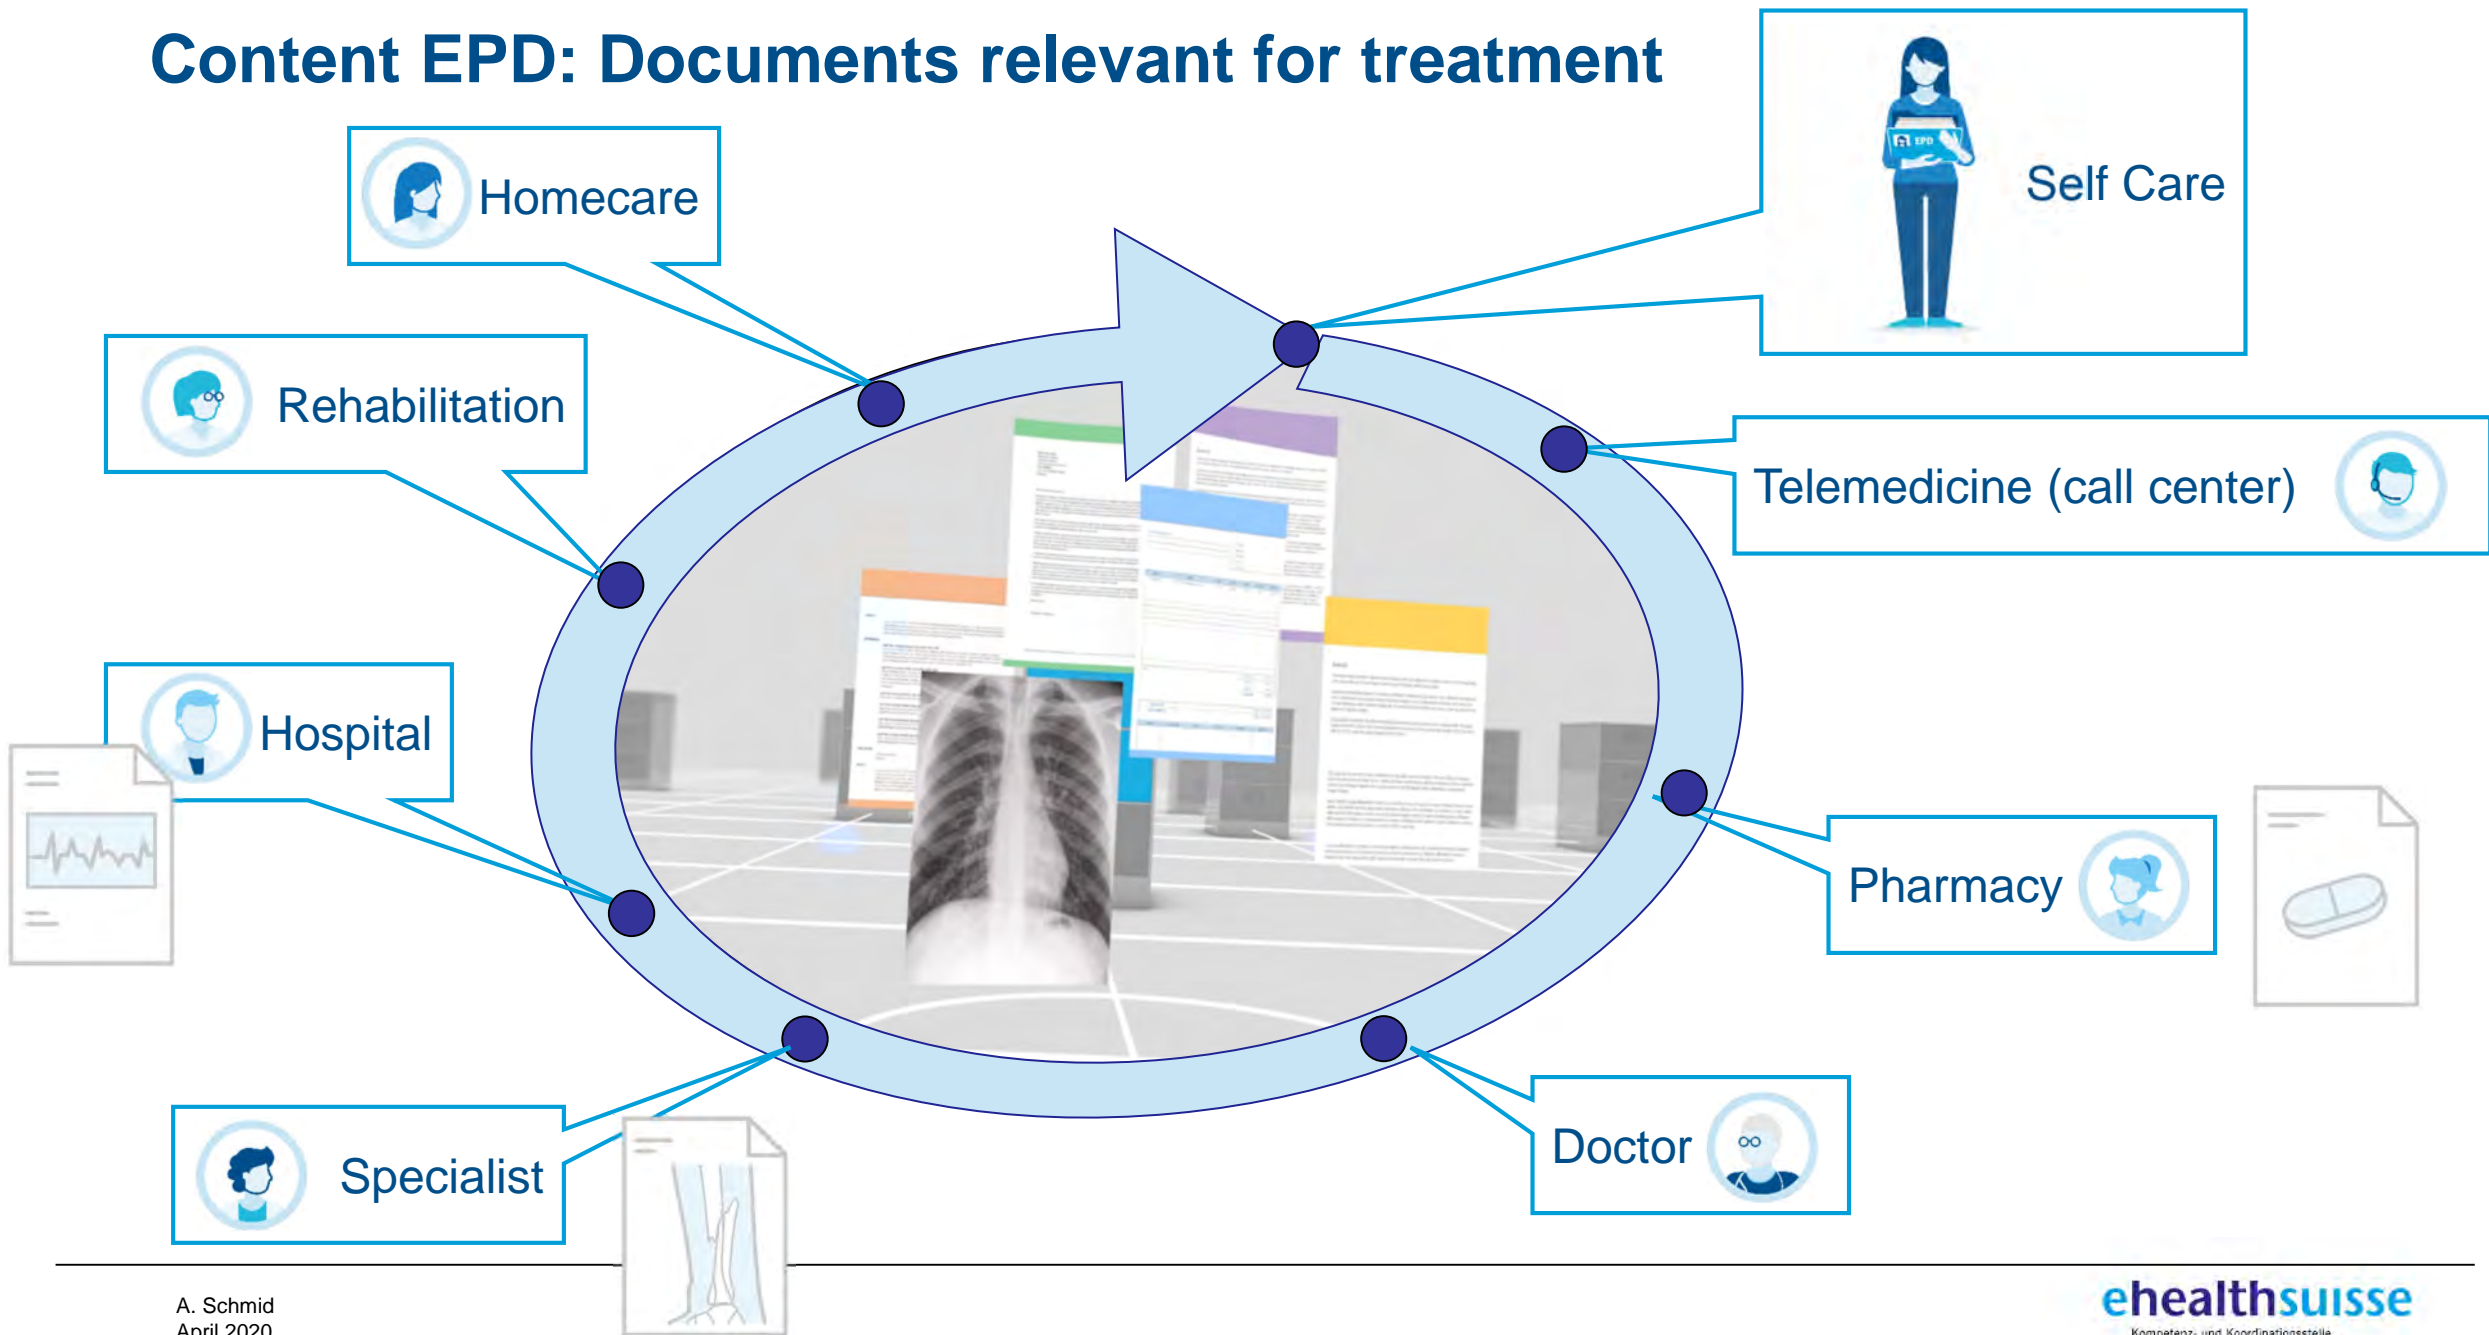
Content EPD: Documents relevant for treatment

Self Care

Homecare

Rehabilitation

Telemedicine (call center)

Hospital

Pharmacy

Specialist

Doctor

A. Schmid
April 2020

ehealthsuisse
Kompetenz- und Koordinationsstelle